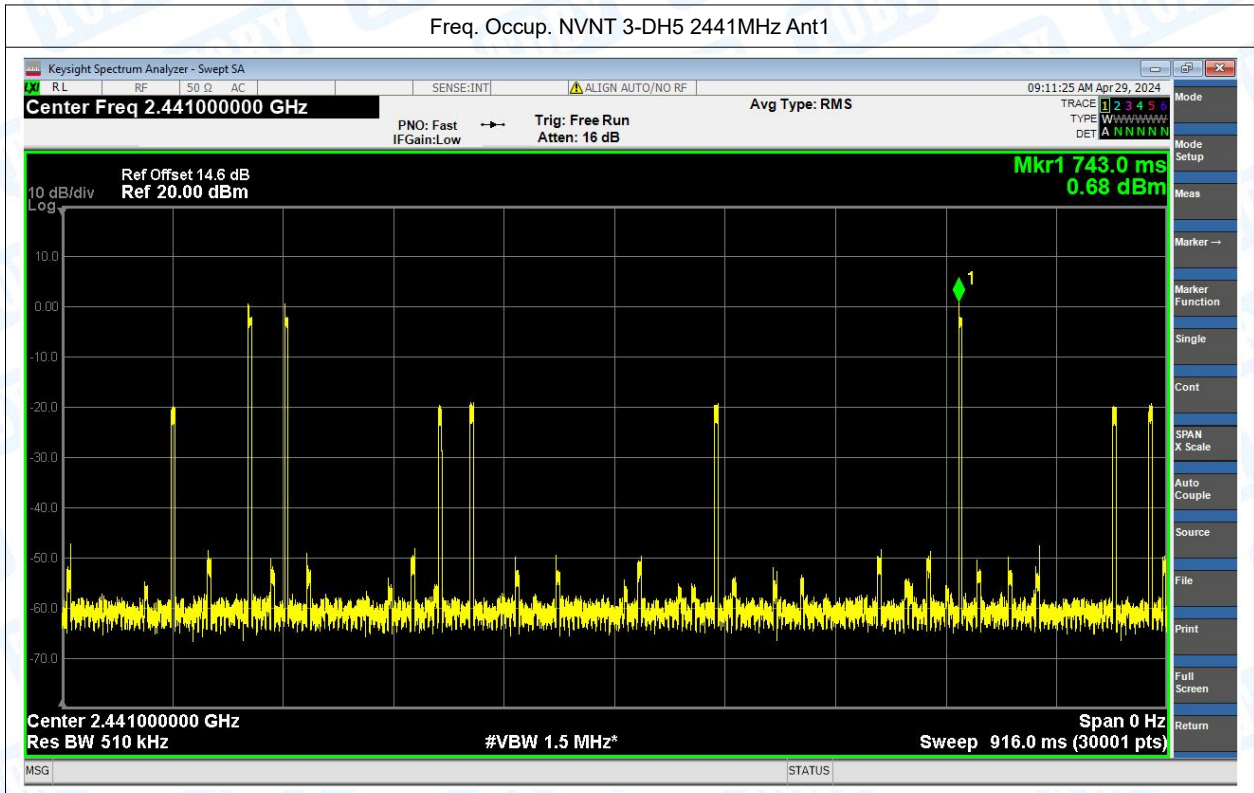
Freq. Occup. NVNT 3-DH5 2441MHz Ant1

Keysight Spectrum Analyzer - Swept SA

RL RF 50 Ω AC SENSE:INT ALIGN AUTO/NO RF 09:11:25 AM Apr 29, 2024

Center Freq 2.441000000 GHz

PNO: Fast IFGain:Low Trig: Free Run Atten: 16 dB Avg Type: RMS

TRACE 1 2 3 4 5 6 TYPE WWWWWW DET A N N N N N

Mode

Mode Setup

Ref Offset 14.6 dB
10 dB/div Ref 20.00 dBm
Log

Mkr1 743.0 ms
0.68 dBm

10.0
0.00
-10.0
-20.0
-30.0
-40.0
-50.0
-60.0
-70.0

1

Center 2.441000000 GHz
Res BW 510 kHz
#VBW 1.5 MHz*
Span 0 Hz
Sweep 916.0 ms (30001 pts)

Meas
Marker →
Marker Function
Single
Cont
SPAN X Scale
Auto Couple
Source
File
Print
Full Screen
Return

MSG STATUS